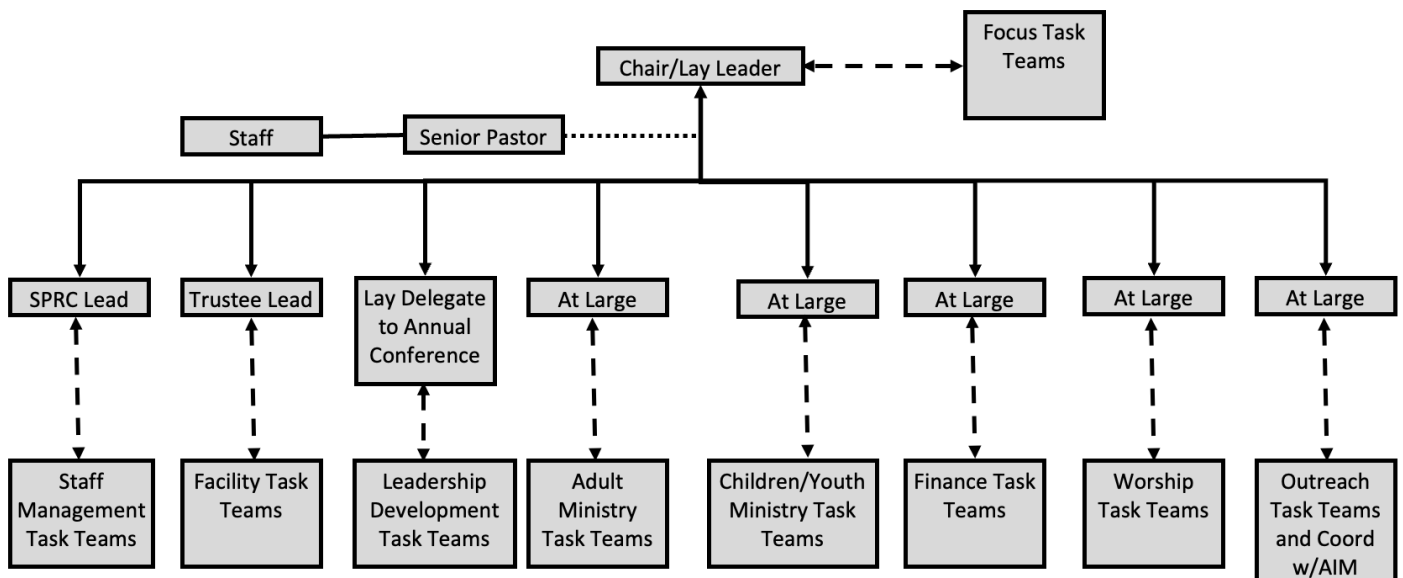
Chair/Lay Leader

Focus Task Teams

Staff

Senior Pastor

SPRC Lead

Trustee Lead

Lay Delegate to Annual Conference

At Large

At Large

At Large

At Large

At Large

Staff Management Task Teams

Facility Task Teams

Leadership Development Task Teams

Adult Ministry Task Teams

Children/Youth Ministry Task Teams

Finance Task Teams

Worship Task Teams

Outreach Task Teams and Coord w/AIM